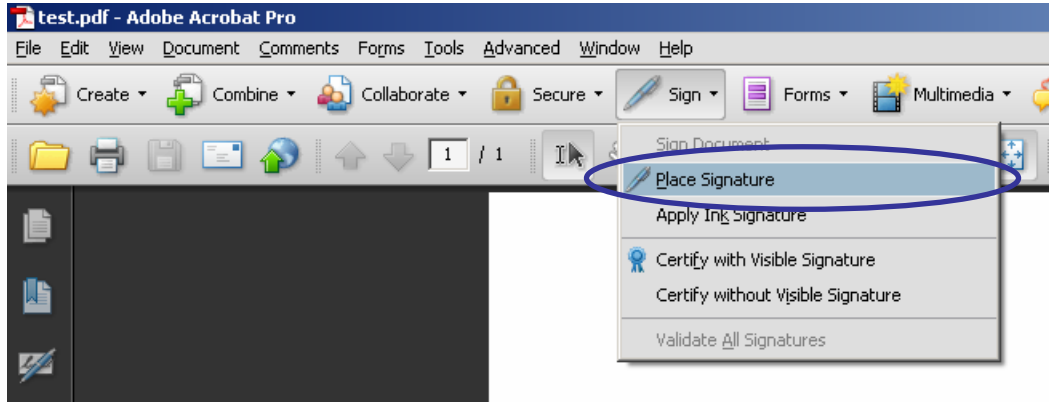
test.pdf - Adobe Acrobat Pro

File Edit View Document Comments Forms Tools Advanced Window Help

Create Combine Collaborate Secure Sign Forms Multimedia

1 / 1

Sign Document
Place Signature
Apply Ink Signature
Certify with Visible Signature
Certify without Visible Signature
Validate All Signatures